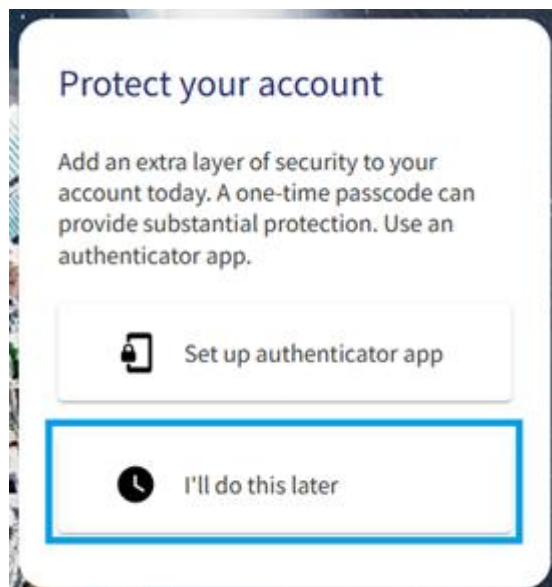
Protect your account

Add an extra layer of security to your account today. A one-time passcode can provide substantial protection. Use an authenticator app.

Set up authenticator app

I'll do this later